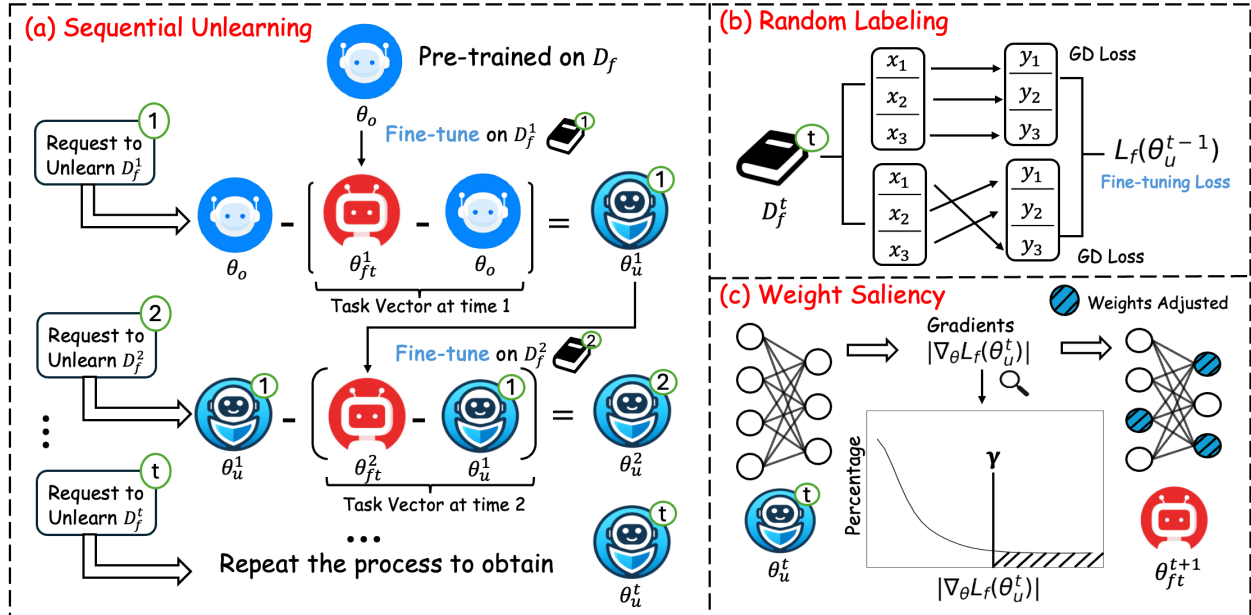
(a) Sequential Unlearning

Pre-trained on $D_f$

$\theta_o$

Fine-tune on $D_f^1$ 1

1 Request to Unlearn $D_f^1$

$\theta_o$ - ( $\theta_{ft}^1$ - $\theta_o$ ) = $\theta_u^1$ 1

Task Vector at time 1

2 Request to Unlearn $D_f^2$

Fine-tune on $D_f^2$ 2

$\theta_u^1$ 1 - ( $\theta_{ft}^2$ - $\theta_u^1$ 1 ) = $\theta_u^2$ 2

Task Vector at time 2

t Request to Unlearn $D_f^t$

Repeat the process to obtain $\theta_u^t$ t

(b) Random Labeling

t $D_f^t$

$x_1$ $x_2$ $x_3$ → $y_1$ $y_2$ $y_3$ GD Loss

$x_1$ $x_2$ $x_3$ → $y_1$ $y_2$ $y_3$ GD Loss

$L_f(\theta_u^{t-1})$ Fine-tuning Loss

(c) Weight Saliency

Weights Adjusted

Gradients $|\nabla_\theta L_f(\theta_u^t)|$

$\theta_u^t$ t

Percentage

$\gamma$

$|\nabla_\theta L_f(\theta_u^t)|$

$\theta_{ft}^{t+1}$